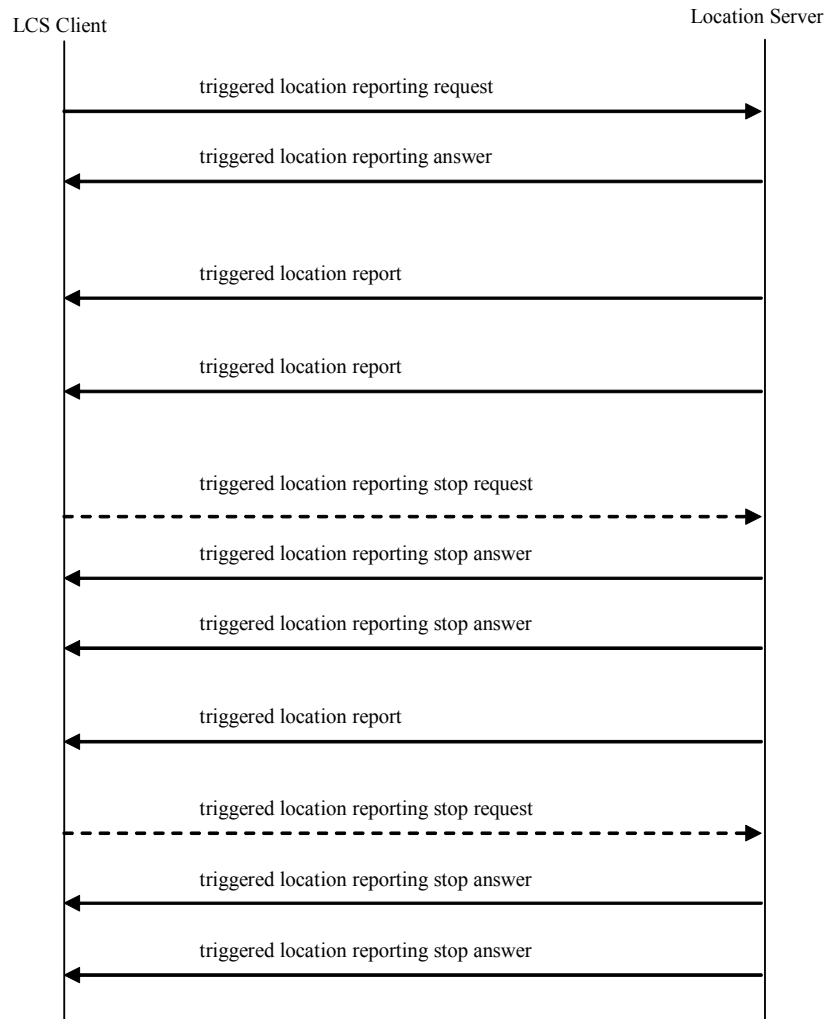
LCS Client

Location Server

triggered location reporting request

triggered location reporting answer

triggered location report

triggered location report

triggered location reporting stop request

triggered location reporting stop answer

triggered location reporting stop answer

triggered location report

triggered location reporting stop request

triggered location reporting stop answer

triggered location reporting stop answer